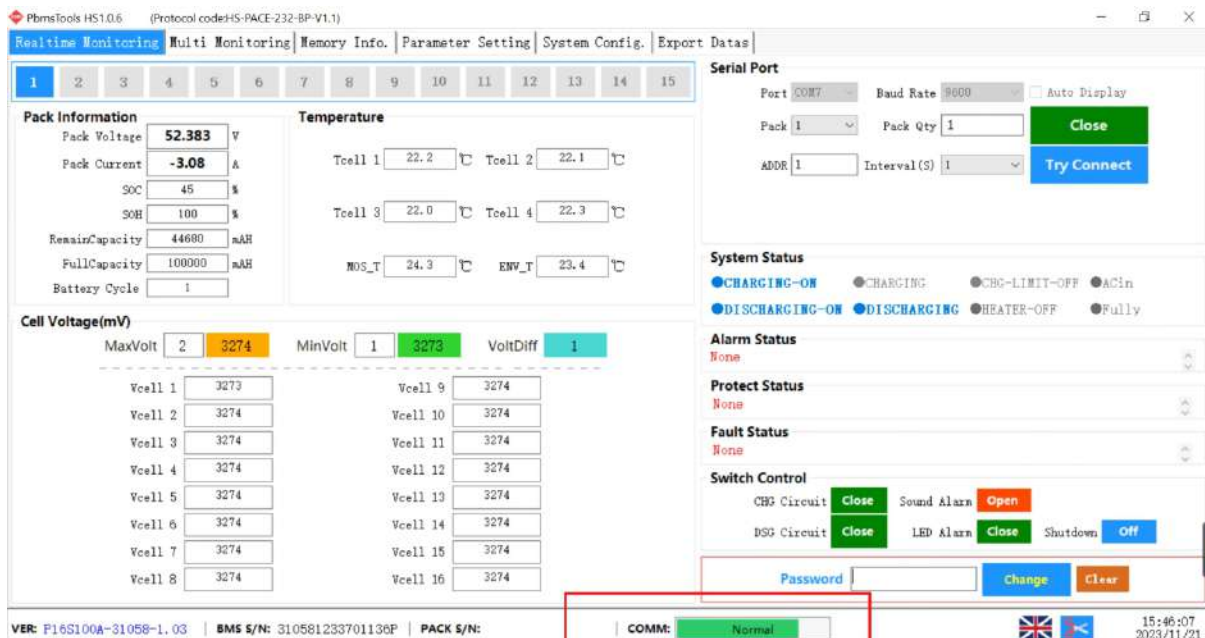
PbmsTools HS1.0.6 (Protocol code:HS-PACE-232-BP-V1.1)

Realtime Monitoring | Multi Monitoring | Memory Info. | Parameter Setting | System Config. | Export Datas

1 2 3 4 5 6 7 8 9 10 11 12 13 14 15

Pack Information

| | | |
|---|---|---|
| Pack Voltage | 52.383 | V |
| Pack Current | -3.08 | A |
| SOC | 45 | % |
| SOH | 100 | % |
| RemainCapacity | 44680 | mAH |
| FullCapacity | 100000 | mAH |
| Battery Cycle | 1 | |

Temperature

Tcell 1 22.2 ℃ Tcell 2 22.1 ℃

Tcell 3 22.0 ℃ Tcell 4 22.3 ℃

MOS_T 24.3 ℃ ENV_T 23.4 ℃

Cell Voltage(mV)

MaxVolt 2 3274 MinVolt 1 3273 VoltDiff 1

| | | | |
|---|---|---|---|
| Vcell 1 | 3273 | Vcell 9 | 3274 |
| Vcell 2 | 3274 | Vcell 10 | 3274 |
| Vcell 3 | 3274 | Vcell 11 | 3274 |
| Vcell 4 | 3274 | Vcell 12 | 3274 |
| Vcell 5 | 3274 | Vcell 13 | 3274 |
| Vcell 6 | 3274 | Vcell 14 | 3274 |
| Vcell 7 | 3274 | Vcell 15 | 3274 |
| Vcell 8 | 3274 | Vcell 16 | 3274 |

Serial Port

Port COM7 Baud Rate 9600 Auto Display

Pack 1 Pack Qty 1 Close

ADDR 1 Interval(S) 1 Try Connect

System Status

CHARGING-ON CHARGING CHG-LIMIT-OFF ACin

DISCHARGING-ON DISCHARGING HEATER-OFF Fully

Alarm Status

None

Protect Status

None

Fault Status

None

Switch Control

CHG Circuit Close Sound Alarm Open

DSG Circuit Close LED Alarm Close Shutdown Off

Password Change Clear

VER: P16S100A-31058-1.03 | BMS S/N: 310581233701136P | PACK S/N: | COMM: Normal

15:46:07
2023/11/21